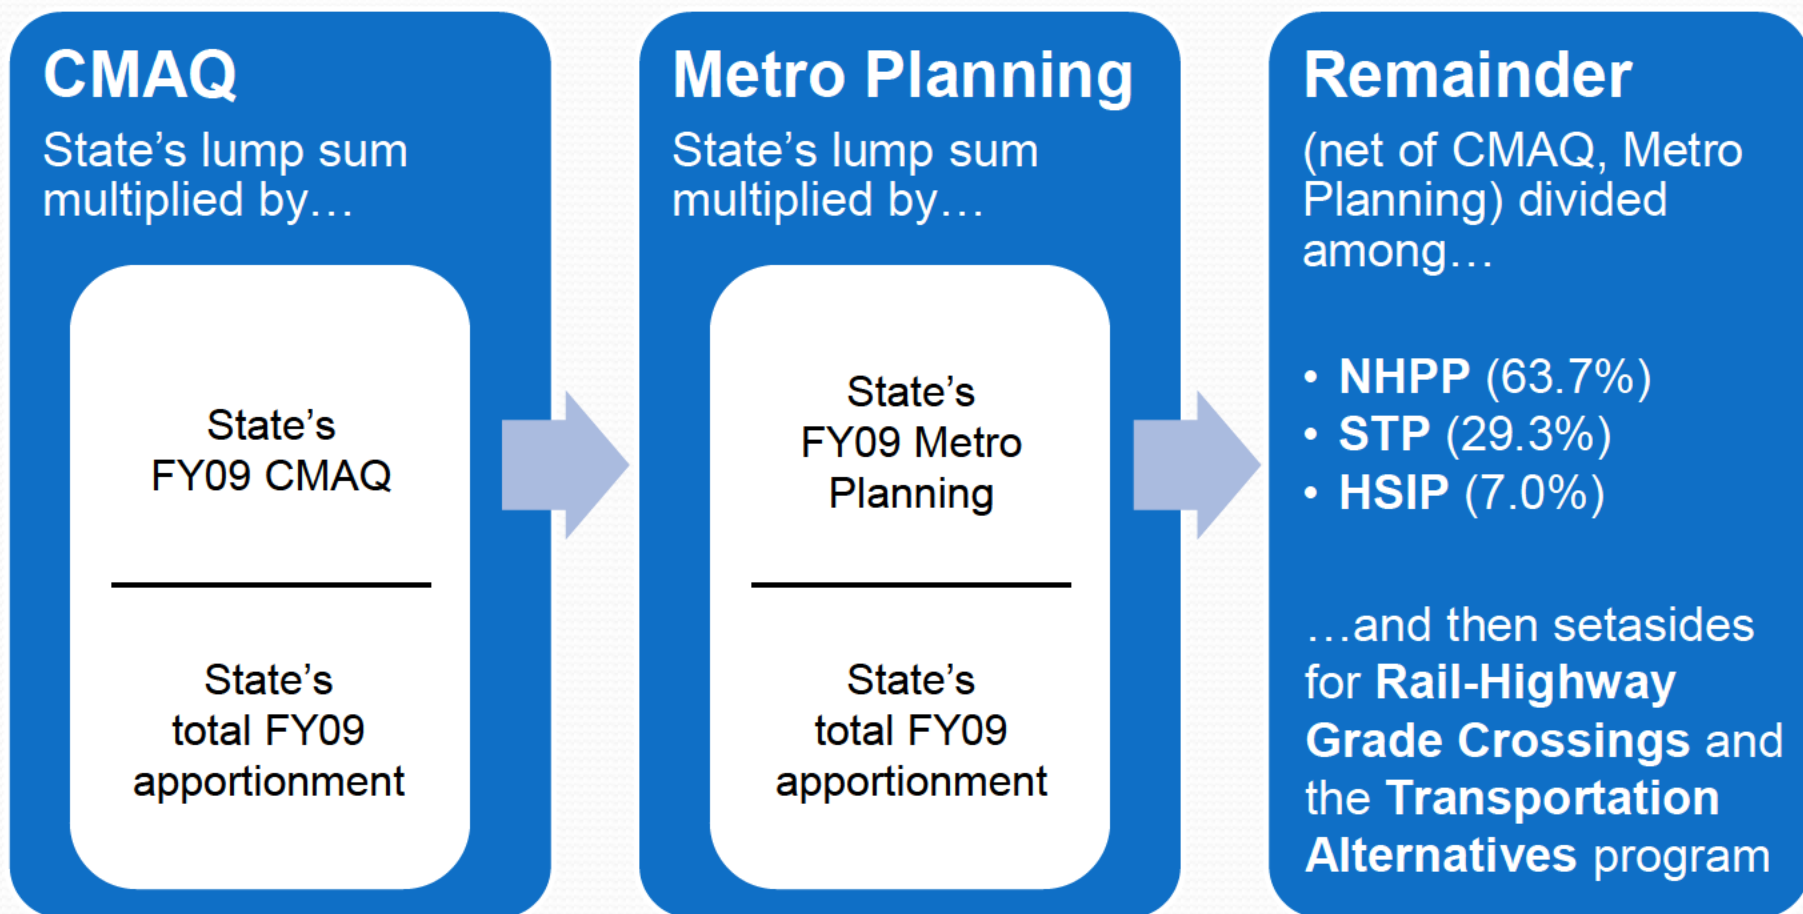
CMAQ

State’s lump sum multiplied by…

State’s FY09 CMAQ

State’s total FY09 apportionment

Metro Planning

State’s lump sum multiplied by…

State’s FY09 Metro Planning

State’s total FY09 apportionment

Remainder

(net of CMAQ, Metro Planning) divided among…

• NHPP (63.7%)
• STP (29.3%)
• HSIP (7.0%)

…and then setasides for Rail-Highway Grade Crossings and the Transportation Alternatives program